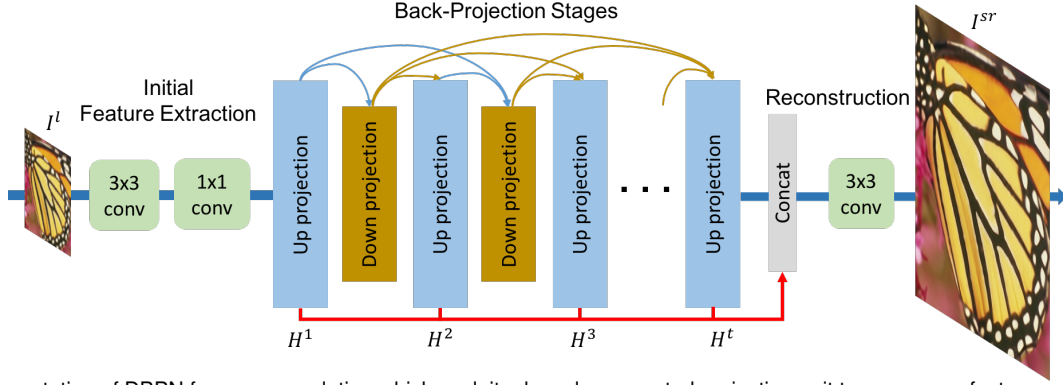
Back-Projection Stages

$I^{sr}$

$I^{l}$

Initial
Feature Extraction

3x3
conv

1x1
conv

Up projection

Down projection

Up projection

Down projection

Up projection

. . .

Up projection

Reconstruction

Concat

3x3
conv

$H^1$

$H^2$

$H^3$

$H^t$

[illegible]